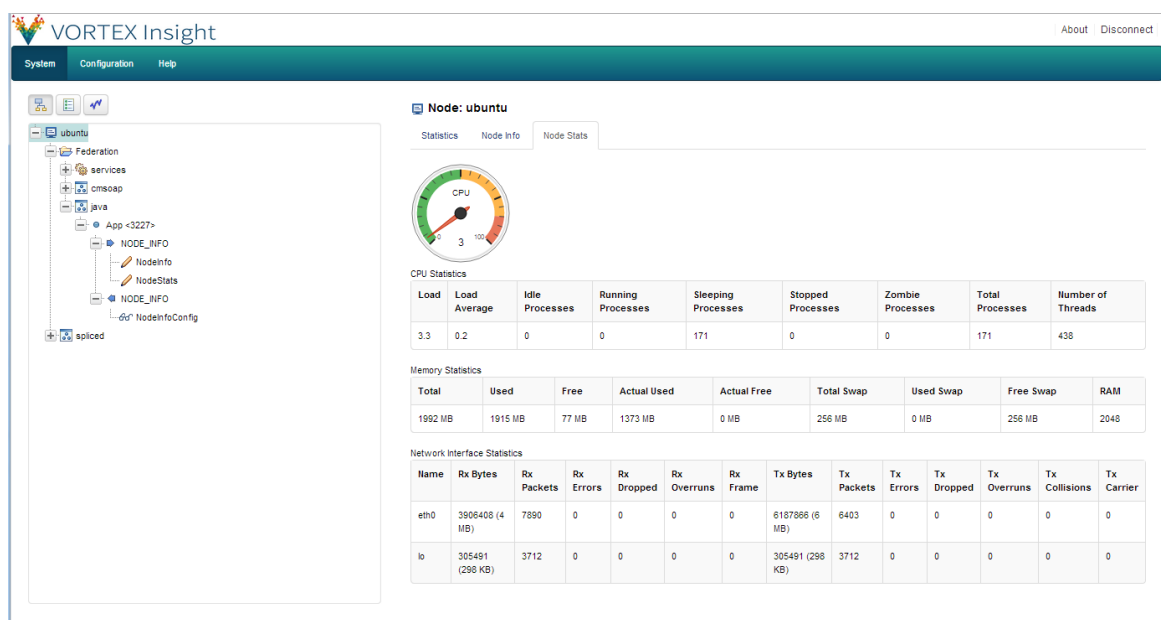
VORTEX Insight

About | Disconnect

System Configuration Help

ubuntu
Federation
services
cmsoap
java
App <3227>
NODE_INFO
NodeInfo
NodeStats
NODE_INFO
NodeInfoConfig
spliced

Node: ubuntu

Statistics Node Info Node Stats

CPU
0 100
3

CPU Statistics

| Load | Load Average | Idle Processes | Running Processes | Sleeping Processes | Stopped Processes | Zombie Processes | Total Processes | Number of Threads |
|---|---|---|---|---|---|---|---|---|
| 3.3 | 0.2 | 0 | 0 | 171 | 0 | 0 | 171 | 438 |

Memory Statistics

| Total | Used | Free | Actual Used | Actual Free | Total Swap | Used Swap | Free Swap | RAM |
|---|---|---|---|---|---|---|---|---|
| 1992 MB | 1915 MB | 77 MB | 1373 MB | 0 MB | 256 MB | 0 MB | 256 MB | 2048 |

Network Interface Statistics

| Name | Rx Bytes | Rx Packets | Rx Errors | Rx Dropped | Rx Overruns | Rx Frame | Tx Bytes | Tx Packets | Tx Errors | Tx Dropped | Tx Overruns | Tx Collisions | Tx Carrier |
|---|---|---|---|---|---|---|---|---|---|---|---|---|---|
| eth0 | 3906408 (4 MB) | 7890 | 0 | 0 | 0 | 0 | 6187866 (6 MB) | 6403 | 0 | 0 | 0 | 0 | 0 |
| lo | 305491 (298 KB) | 3712 | 0 | 0 | 0 | 0 | 305491 (298 KB) | 3712 | 0 | 0 | 0 | 0 | 0 |